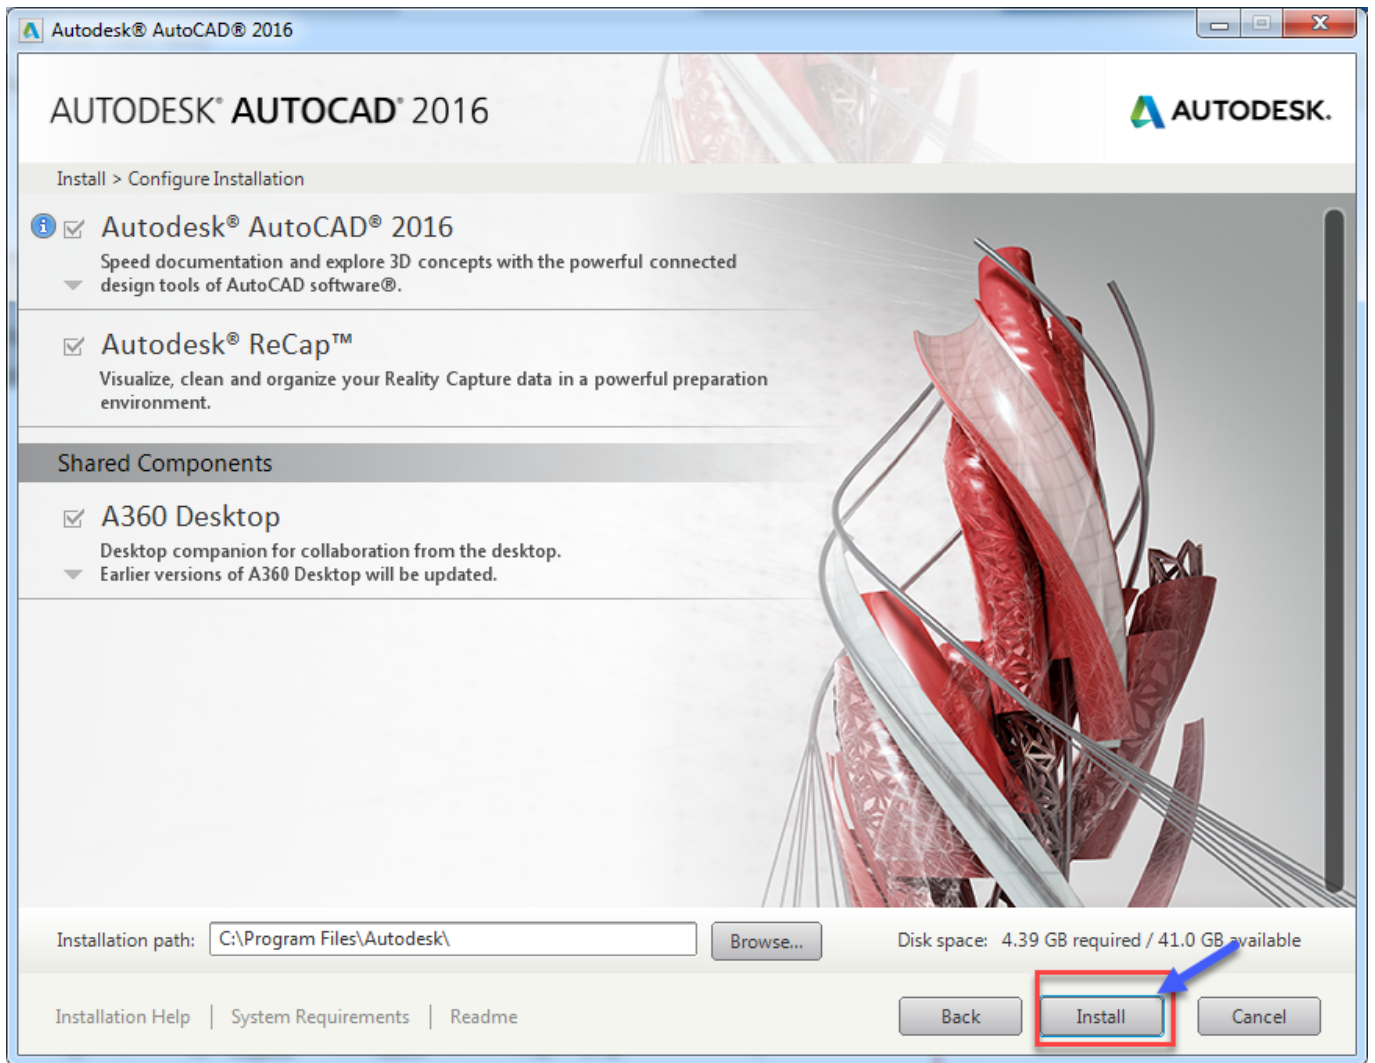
Autodesk® AutoCAD® 2016

AUTODESK® AUTOCAD® 2016

AUTODESK.

Install > Configure Installation

Autodesk® AutoCAD® 2016

Speed documentation and explore 3D concepts with the powerful connected design tools of AutoCAD software®.

Autodesk® ReCap™

Visualize, clean and organize your Reality Capture data in a powerful preparation environment.

Shared Components

A360 Desktop

Desktop companion for collaboration from the desktop. Earlier versions of A360 Desktop will be updated.

Installation path: C:\Program Files\Autodesk\

Browse...

Disk space: 4.39 GB required / 41.0 GB available

Installation Help | System Requirements | Readme

Back

Install

Cancel